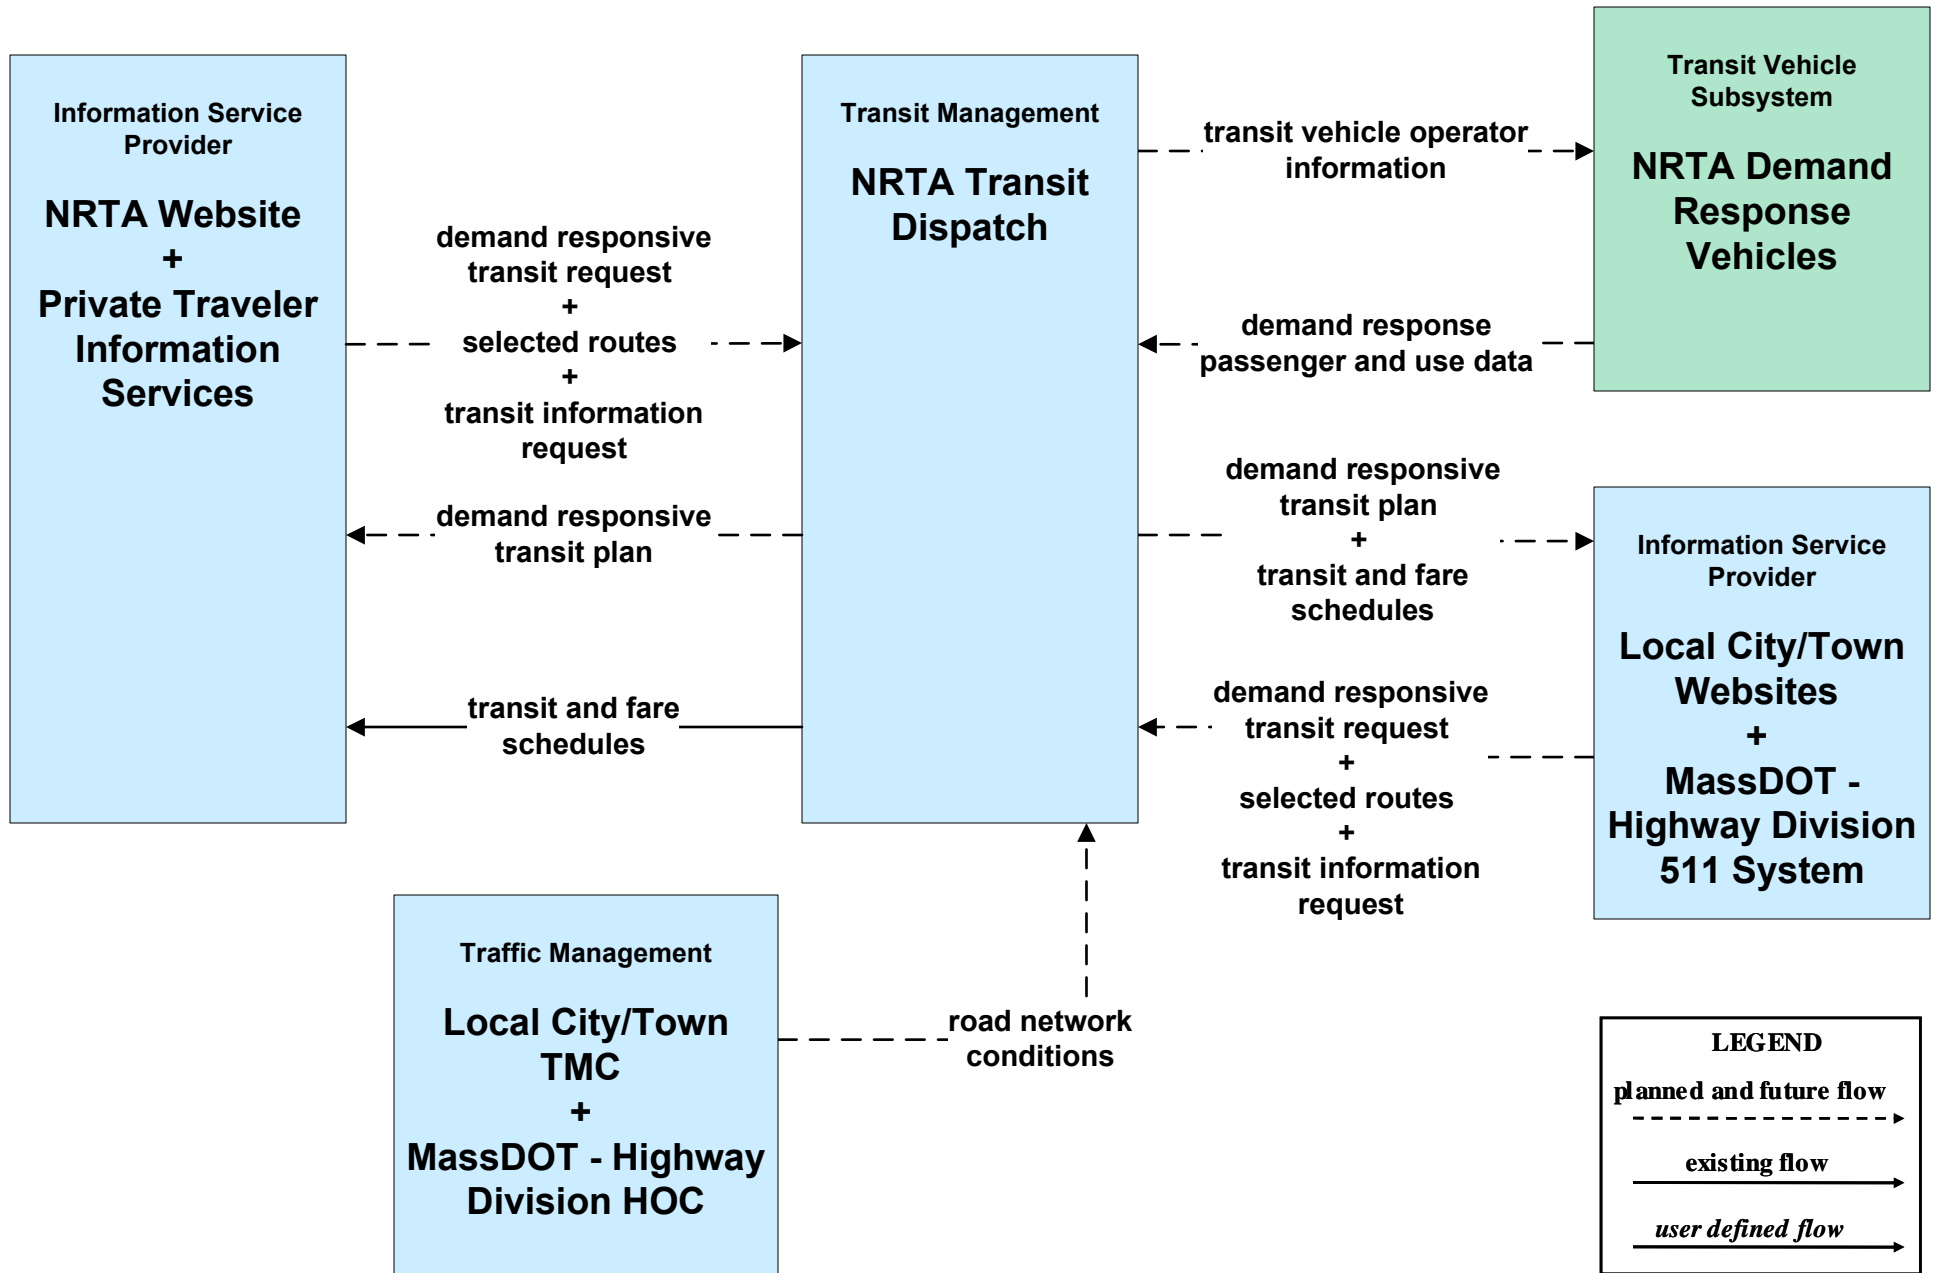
Information Service Provider

NRTA Website
+
Private Traveler Information Services

demand responsive transit request
+
selected routes
+
transit information request

demand responsive transit plan

transit and fare schedules

Transit Management

NRTA Transit Dispatch

transit vehicle operator information

Transit Vehicle Subsystem

NRTA Demand Response Vehicles

demand response passenger and use data

demand responsive transit plan
+
transit and fare schedules

Information Service Provider

Local City/Town Websites
+
MassDOT - Highway Division 511 System

demand responsive transit request
+
selected routes
+
transit information request

Traffic Management

Local City/Town TMC
+
MassDOT - Highway Division HOC

road network conditions

LEGEND
planned and future flow
existing flow
user defined flow